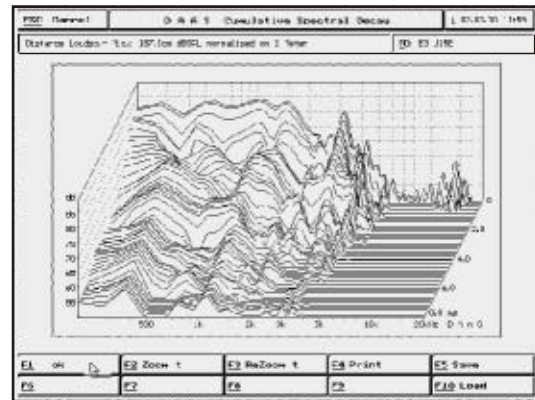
ESC Cancel | D A A S Cumulative Spectral Decay | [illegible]

Distance Loudsp - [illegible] 107.1 dBSPL normalized on 1 Meter | ID: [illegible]

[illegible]
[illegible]
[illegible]
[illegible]
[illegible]
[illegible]
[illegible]
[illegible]

500 1k 2k 3k 5k 10k 20kHz D i n 0

0
2.0
4.0
6.0
0.0 ms

| F1 oK | F2 Zoom t | F3 ReZoom t | F4 Print | F5 Save |
|---|---|---|---|---|
| F6 | F7 | F8 | F9 | F10 Load |